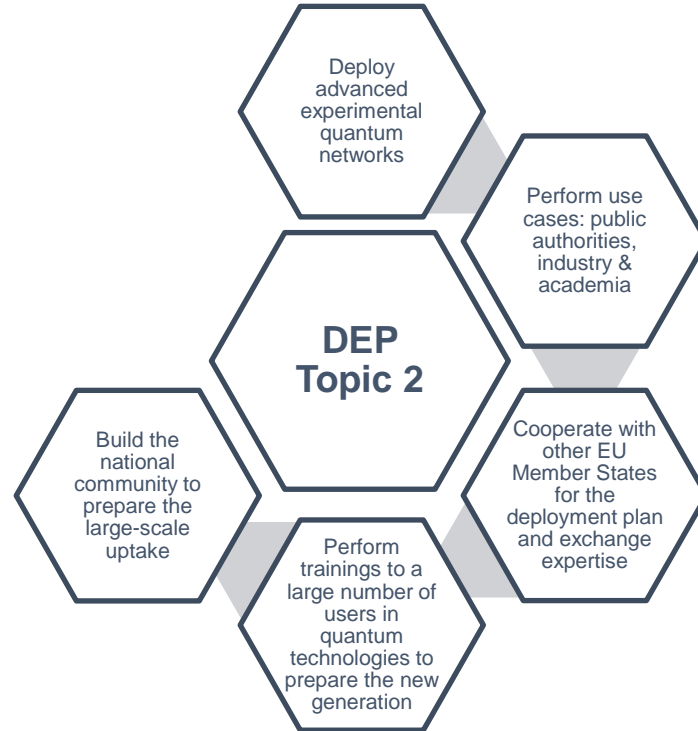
Deploy advanced experimental quantum networks

Perform use cases: public authorities, industry & academia

DEP Topic 2

Build the national community to prepare the large-scale uptake

Cooperate with other EU Member States for the deployment plan and exchange expertise

Perform trainings to a large number of users in quantum technologies to prepare the new generation